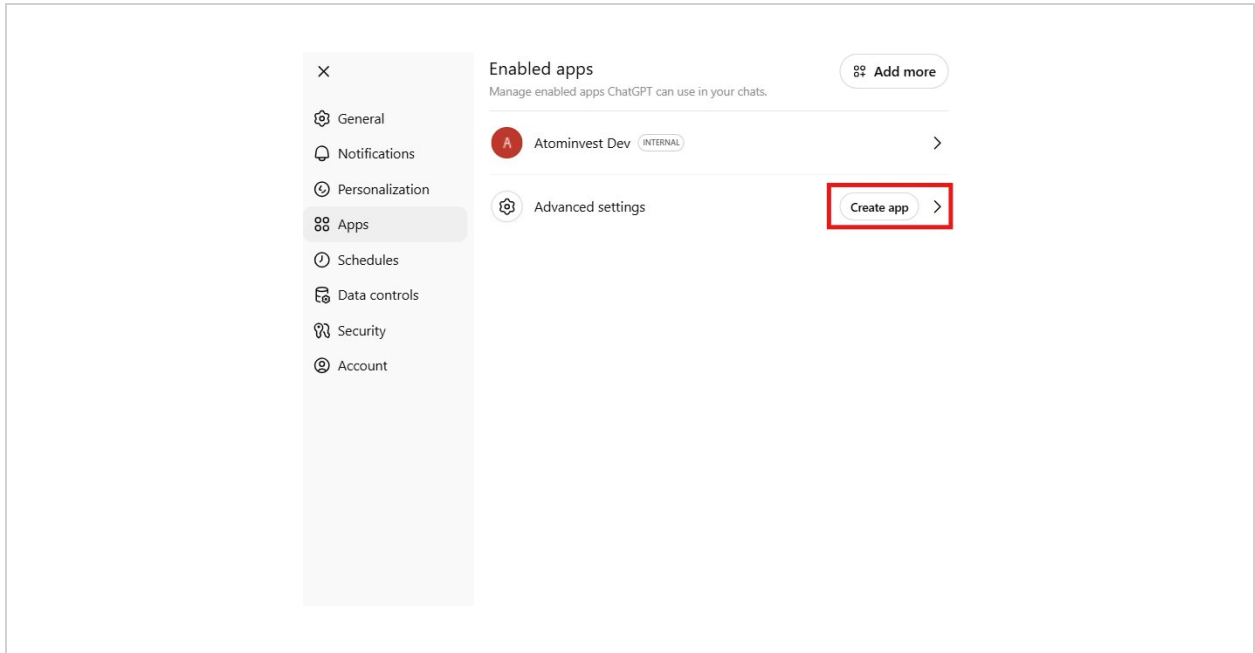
×

General
Notifications
Personalization
Apps
Schedules
Data controls
Security
Account

Enabled apps
Manage enabled apps ChatGPT can use in your chats.

Add more

A Atominvest Dev INTERNAL

Advanced settings

Create app